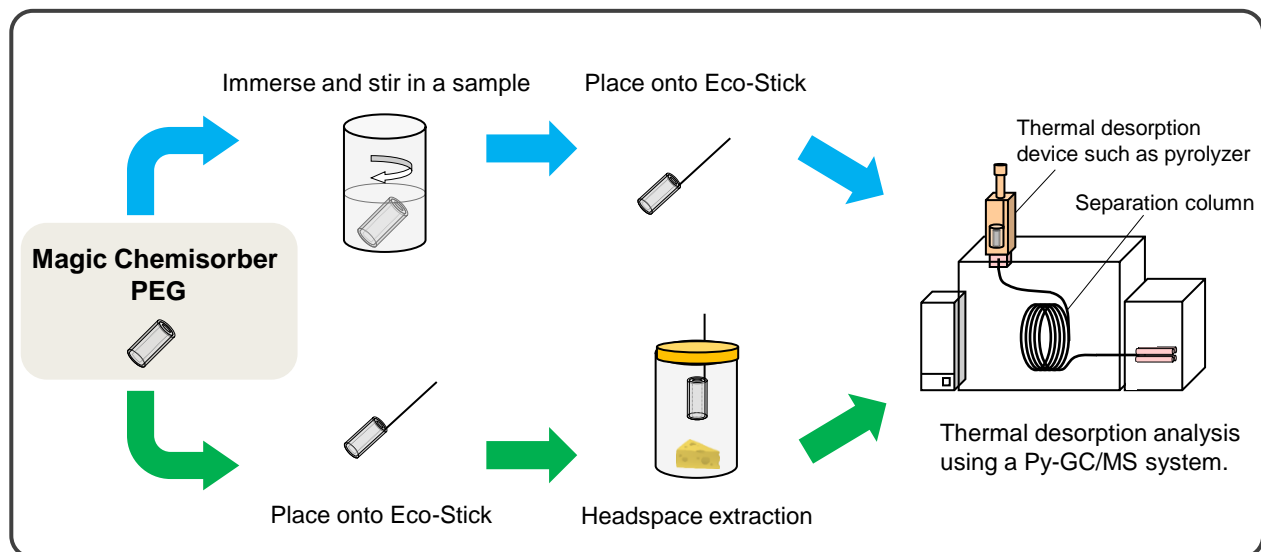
Immerse and stir in a sample

Place onto Eco-Stick

Thermal desorption device such as pyrolyzer

Separation column

Magic Chemisorber PEG

Place onto Eco-Stick

Headspace extraction

Thermal desorption analysis using a Py-GC/MS system.